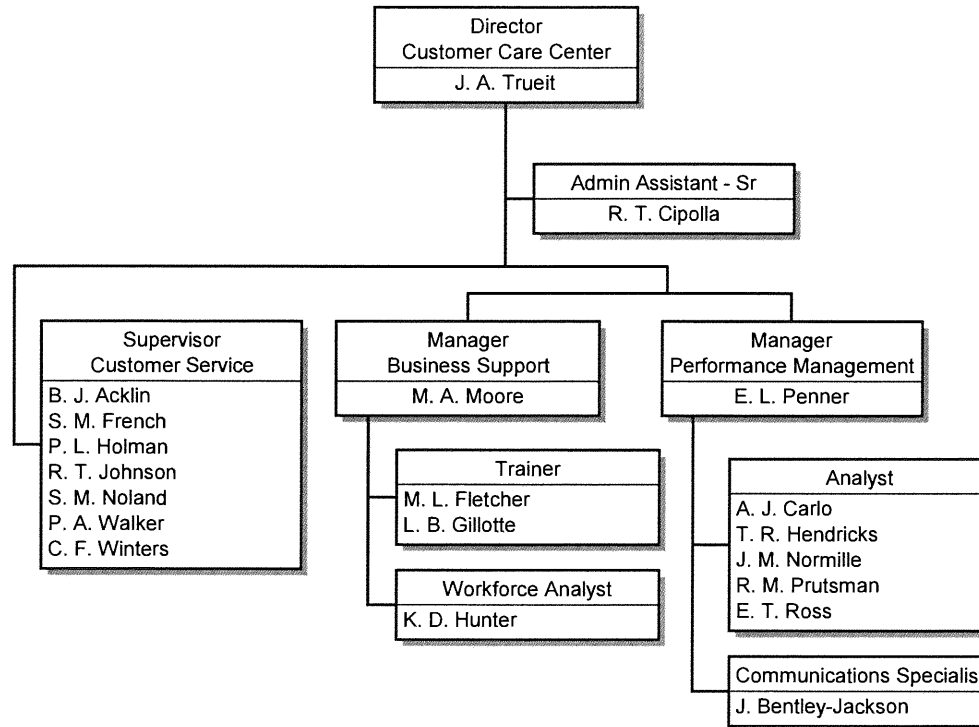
Director
Customer Care Center
J. A. Trueit

Admin Assistant - Sr
R. T. Cipolla

Supervisor
Customer Service
B. J. Acklin
S. M. French
P. L. Holman
R. T. Johnson
S. M. Noland
P. A. Walker
C. F. Winters

Manager
Business Support
M. A. Moore

Trainer
M. L. Fletcher
L. B. Gillotte

Workforce Analyst
K. D. Hunter

Manager
Performance Management
E. L. Penner

Analyst
A. J. Carlo
T. R. Hendricks
J. M. Normille
R. M. Prutsman
E. T. Ross

Communications Specialis
J. Bentley-Jackson